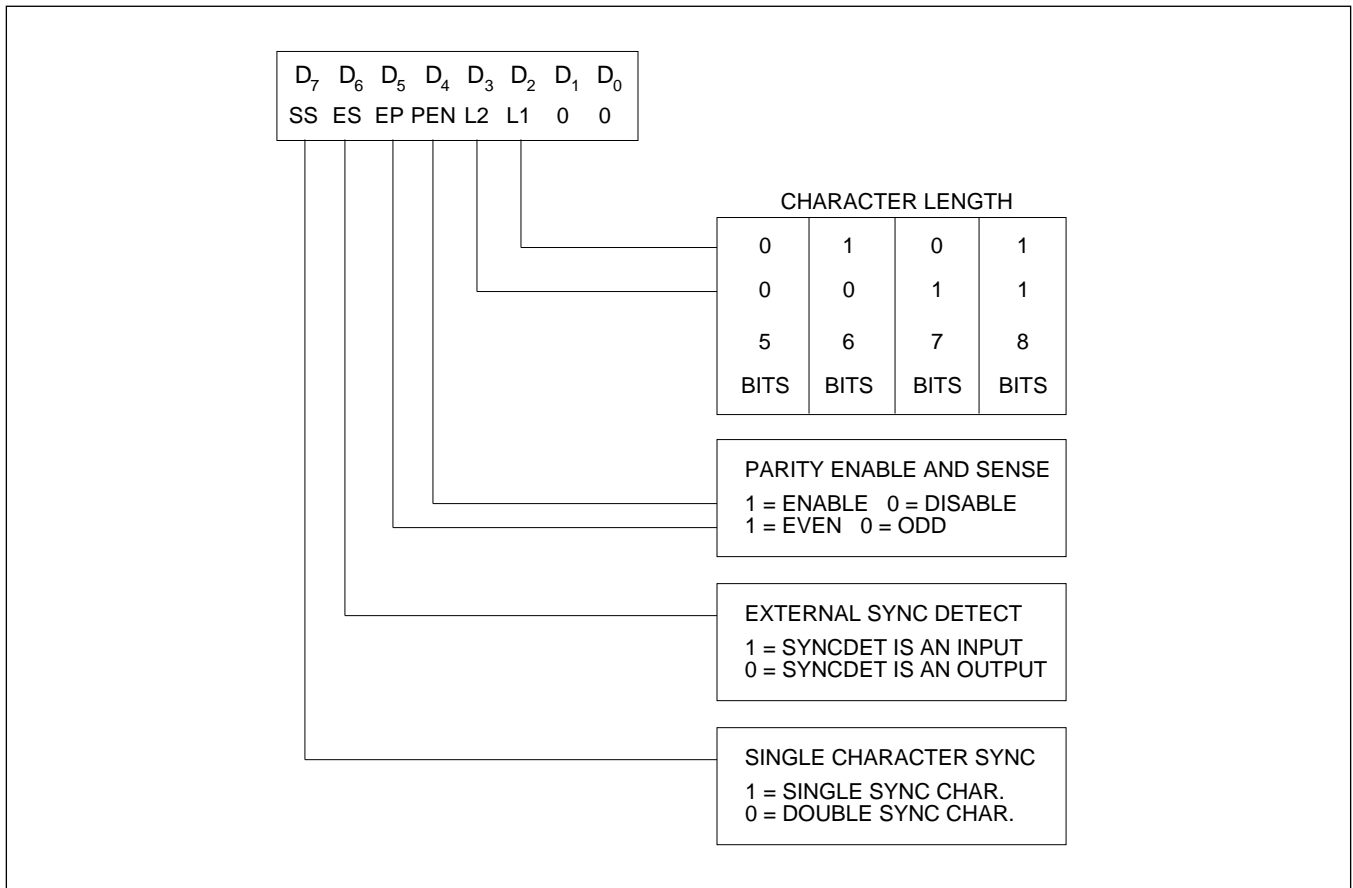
| $D_7$ | $D_6$ | $D_5$ | $D_4$ | $D_3$ | $D_2$ | $D_1$ | $D_0$ |
|---|---|---|---|---|---|---|---|
| SS | ES | EP | PEN | L2 | L1 | 0 | 0 |

CHARACTER LENGTH

| 0 | 1 | 0 | 1 |
|---|---|---|---|
| 0 | 0 | 1 | 1 |
| 5 | 6 | 7 | 8 |
| BITS | BITS | BITS | BITS |

PARITY ENABLE AND SENSE
1 = ENABLE 0 = DISABLE
1 = EVEN 0 = ODD

EXTERNAL SYNC DETECT
1 = SYNCDET IS AN INPUT
0 = SYNCDET IS AN OUTPUT

SINGLE CHARACTER SYNC
1 = SINGLE SYNC CHAR.
0 = DOUBLE SYNC CHAR.